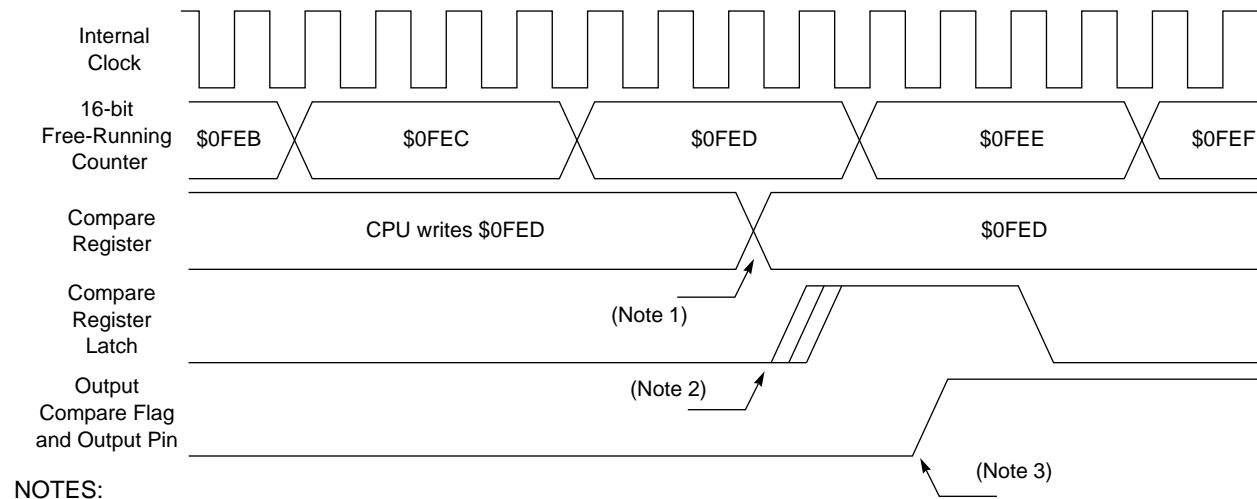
Internal Clock

16-bit Free-Running Counter

$0FEB

$0FEC

$0FED

$0FEE

$0FEF

Compare Register

CPU writes $0FED

$0FED

Compare Register Latch

(Note 1)

Output Compare Flag and Output Pin

(Note 2)

(Note 3)

NOTES: